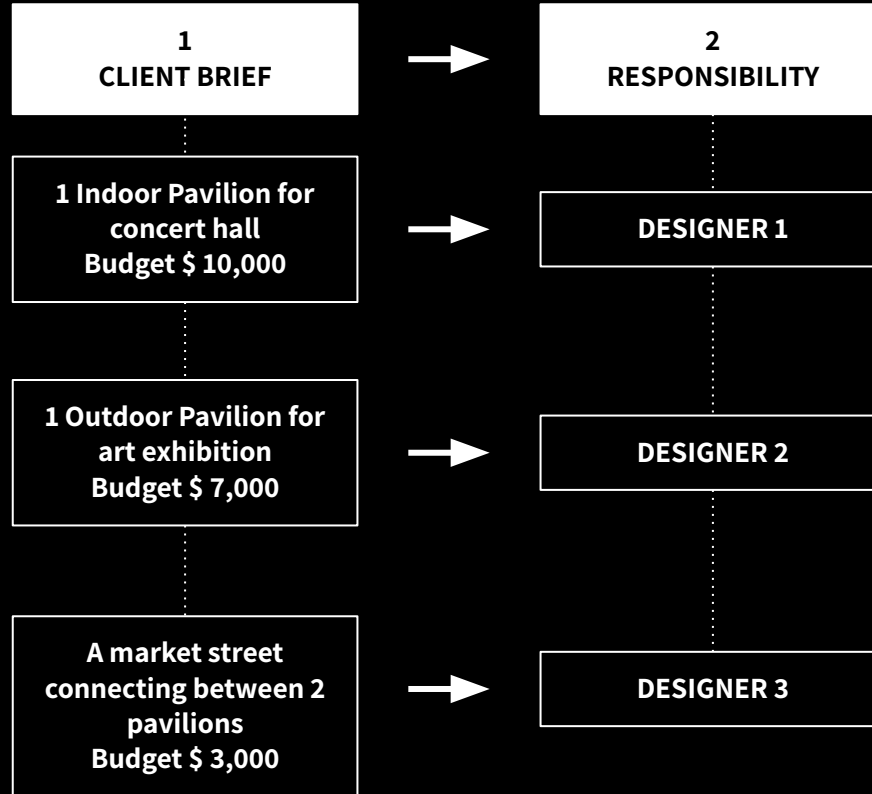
1
CLIENT BRIEF

2
RESPONSIBILITY

1 Indoor Pavilion for concert hall
Budget \$ 10,000

DESIGNER 1

1 Outdoor Pavilion for art exhibition
Budget \$ 7,000

DESIGNER 2

A market street connecting between 2 pavilions
Budget \$ 3,000

DESIGNER 3